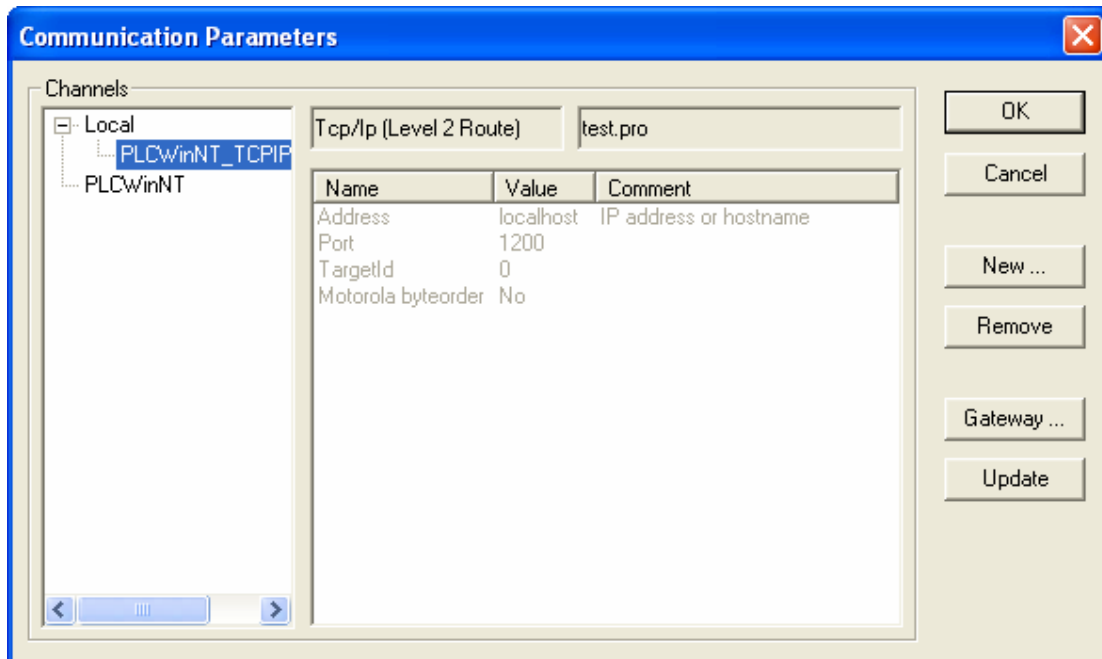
Communication Parameters

Channels

Local
PLCWinNT_TCPIP
PLCWinNT

Tcp/Ip (Level 2 Route)

test.pro

| Name | Value | Comment |
|---|---|---|
| Address | localhost | IP address or hostname |
| Port | 1200 | |
| TargetId | 0 | |
| Motorola byteorder | No | |

OK

Cancel

New ...

Remove

Gateway ...

Update